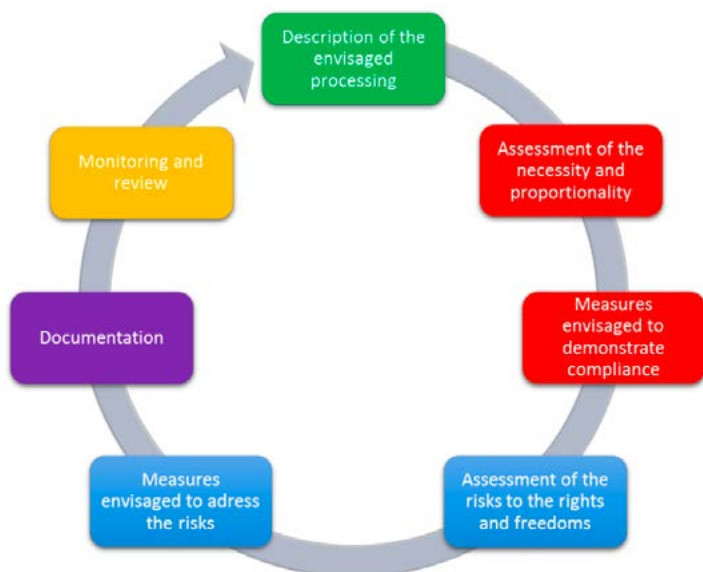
Description of the envisaged processing

Assessment of the necessity and proportionality

Measures envisaged to demonstrate compliance

Assessment of the risks to the rights and freedoms

Measures envisaged to adress the risks

Documentation

Monitoring and review